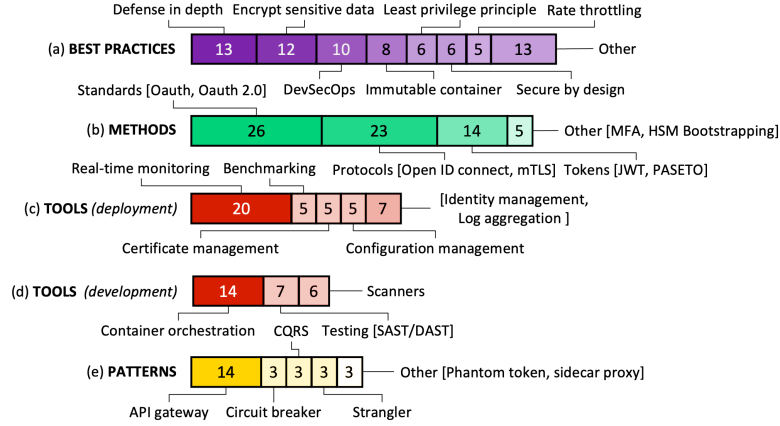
Defense in depth
Encrypt sensitive data
Least privilege principle
Rate throttling

(a) **BEST PRACTICES** 13 12 10 8 6 6 5 13 Other

DevSecOps
Immutable container
Secure by design

Standards [Oauth, Oauth 2.0]

(b) **METHODS** 26 23 14 5 Other [MFA, HSM Bootstrapping]

Protocols [Open ID connect, mTLS]
Tokens [JWT, PASETO]

Real-time monitoring
Benchmarking

(c) **TOOLS** *(deployment)* 20 5 5 5 7 [Identity management, Log aggregation ]

Certificate management
Configuration management

(d) **TOOLS** *(development)* 14 7 6 Scanners

Container orchestration
CQRS
Testing [SAST/DAST]

(e) **PATTERNS** 14 3 3 3 3 Other [Phantom token, sidecar proxy]

API gateway
Circuit breaker
Strangler